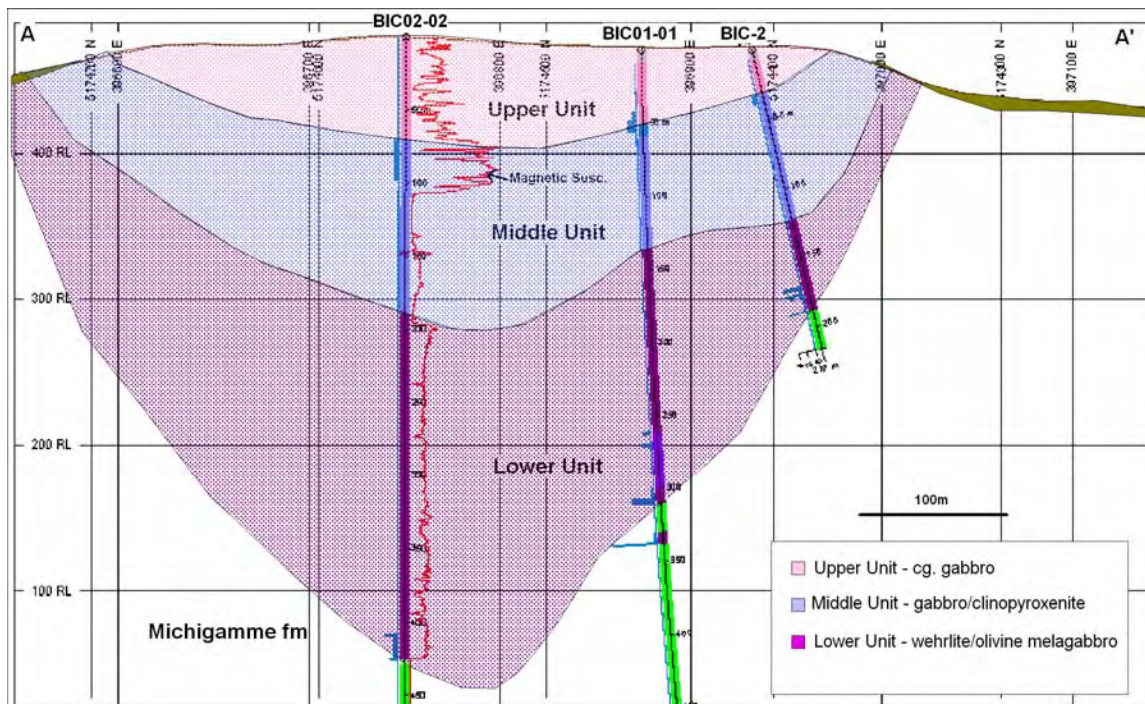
A

A'

BIC02-02

BIC01-01

BIC-2

Upper Unit

Magnetic Susc.

Middle Unit

Lower Unit

Michigamme fm

400 RL

300 RL

200 RL

100 RL

100m

Upper Unit - cg. gabbro

Middle Unit - gabbro/clinopyroxenite

Lower Unit - wehrlite/olivine melagabbro